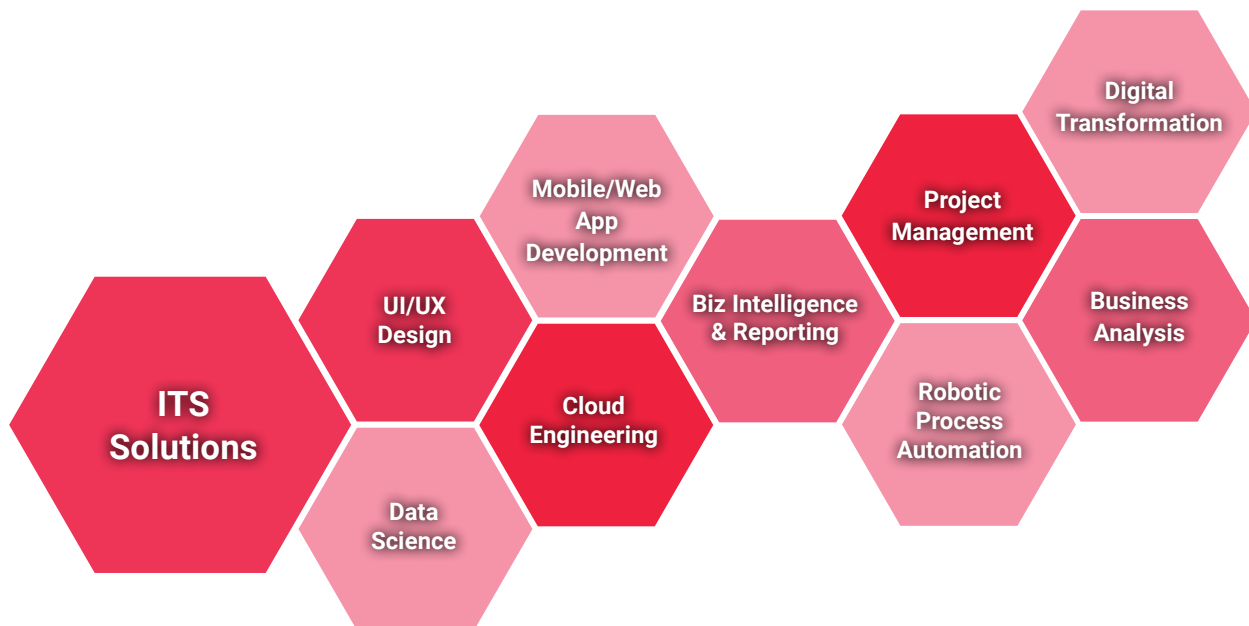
ITS Solutions

UI/UX Design

Data Science

Mobile/Web App Development

Cloud Engineering

Biz Intelligence & Reporting

Project Management

Robotic Process Automation

Digital Transformation

Business Analysis